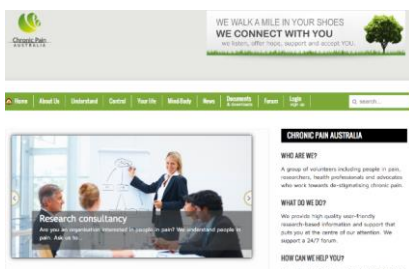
Chronic Pain
AUSTRALIA

WE WALK A MILE IN YOUR SHOES
WE CONNECT WITH YOU
we listen, offer hope, support and accept YOU.

Home | About Us | Understand | Control | Your life | Mind-Body | News | Documents & downloads | Forum | Login Sign up

search...

Research consultancy
Are you an organisation interested in people in pain? We understand people in pain. Ask us to...

CHRONIC PAIN AUSTRALIA

WHO ARE WE?
A group of volunteers including people in pain, researchers, health professionals and advocates who work towards de-stigmatising chronic pain.

WHAT DO WE DO?
We provide high quality user-friendly research-based information and support that puts you at the centre of our attention. We support a 24/7 forum.

HOW CAN WE HELP YOU?